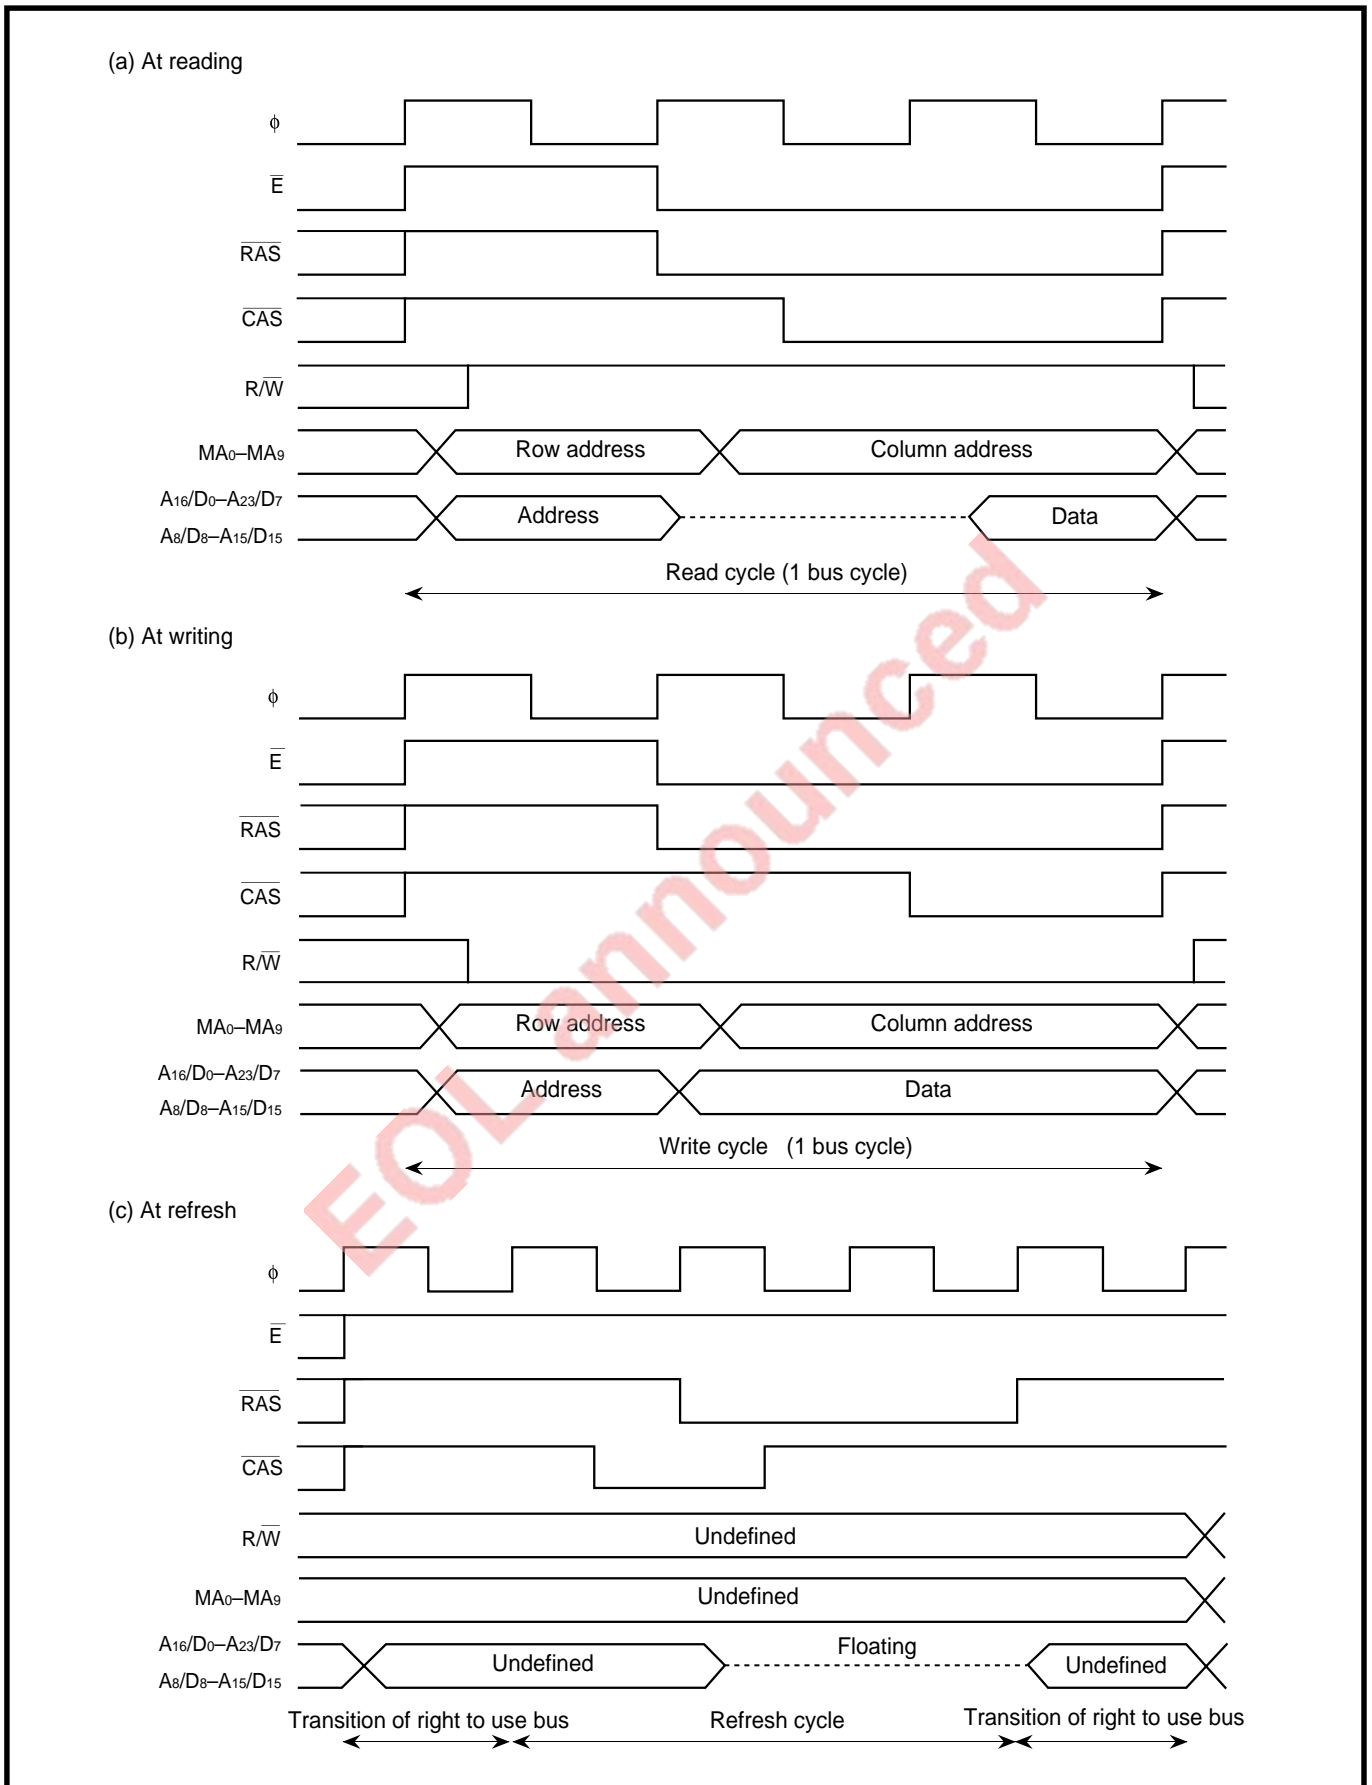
(a) At reading

$\phi$

$\overline{E}$

$\overline{RAS}$

$\overline{CAS}$

$R/\overline{W}$

$MA_0$–$MA_9$

Row address

Column address

$A_{16}/D_0$–$A_{23}/D_7$

$A_8/D_8$–$A_{15}/D_{15}$

Address

Data

Read cycle (1 bus cycle)

(b) At writing

$\phi$

$\overline{E}$

$\overline{RAS}$

$\overline{CAS}$

$R/\overline{W}$

$MA_0$–$MA_9$

Row address

Column address

$A_{16}/D_0$–$A_{23}/D_7$

$A_8/D_8$–$A_{15}/D_{15}$

Address

Data

Write cycle (1 bus cycle)

(c) At refresh

$\phi$

$\overline{E}$

$\overline{RAS}$

$\overline{CAS}$

$R/\overline{W}$

Undefined

$MA_0$–$MA_9$

Undefined

$A_{16}/D_0$–$A_{23}/D_7$

$A_8/D_8$–$A_{15}/D_{15}$

Undefined

Floating

Undefined

Transition of right to use bus

Refresh cycle

Transition of right to use bus

EOL announced